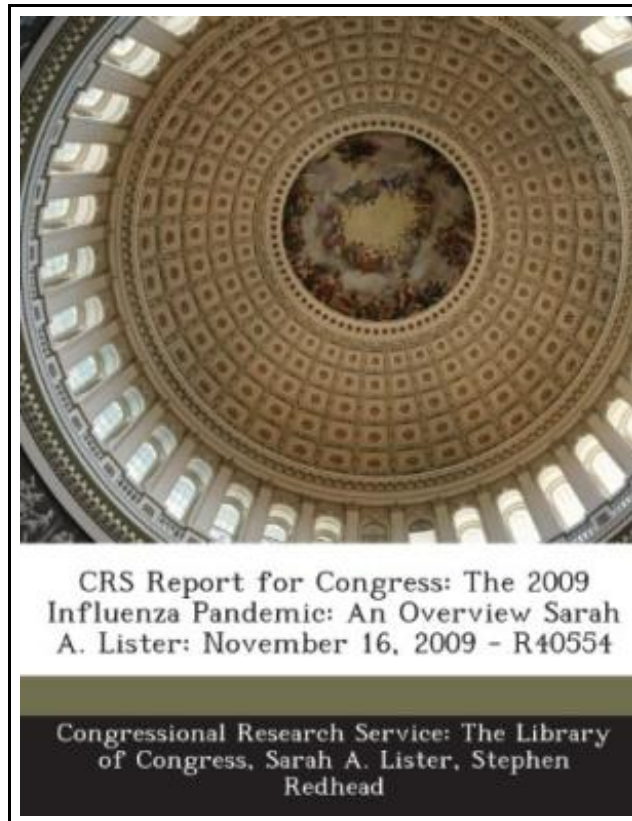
CRS Report for Congress: The 2009 Influenza Pandemic: An Overview Sarah A. Lister: November 16, 2009 - R40554

Congressional Research Service: The Library of Congress, Sarah A. Lister, Stephen Redhead